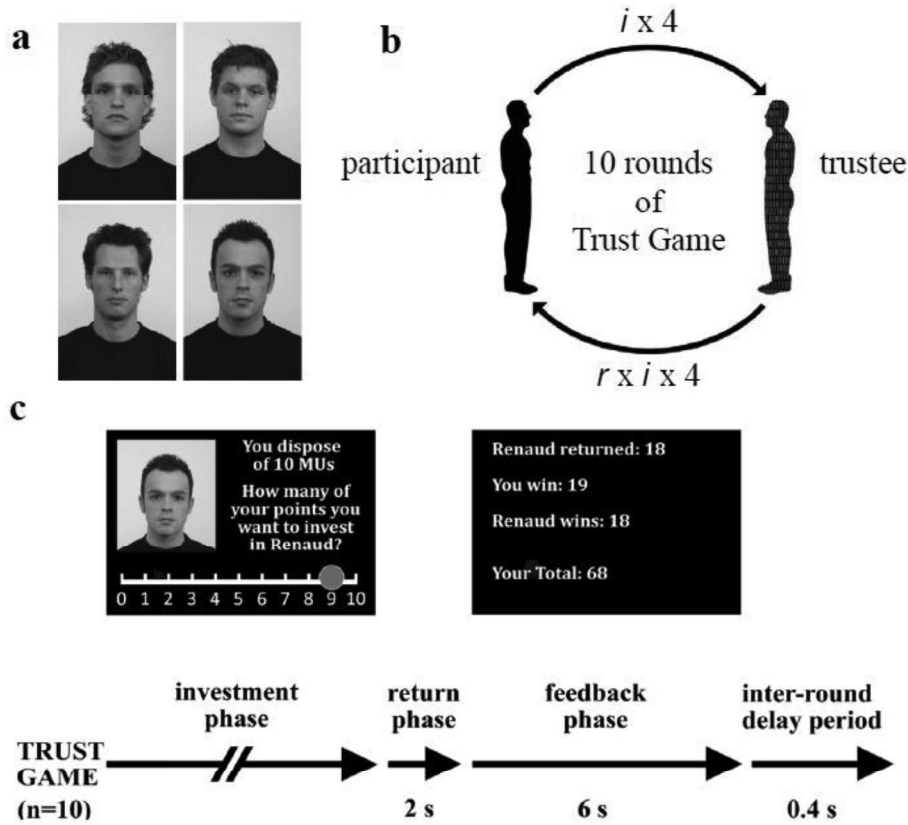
a

b

$i$ x 4

participant

10 rounds of Trust Game

trustee

$r$ x $i$ x 4

c

You dispose of 10 MUs

How many of your points you want to invest in Renaud?

0 1 2 3 4 5 6 7 8 9 10

Renaud returned: 18

You win: 19

Renaud wins: 18

Your Total: 68

TRUST GAME (n=10)

investment phase

return phase

2 s

feedback phase

6 s

inter-round delay period

0.4 s